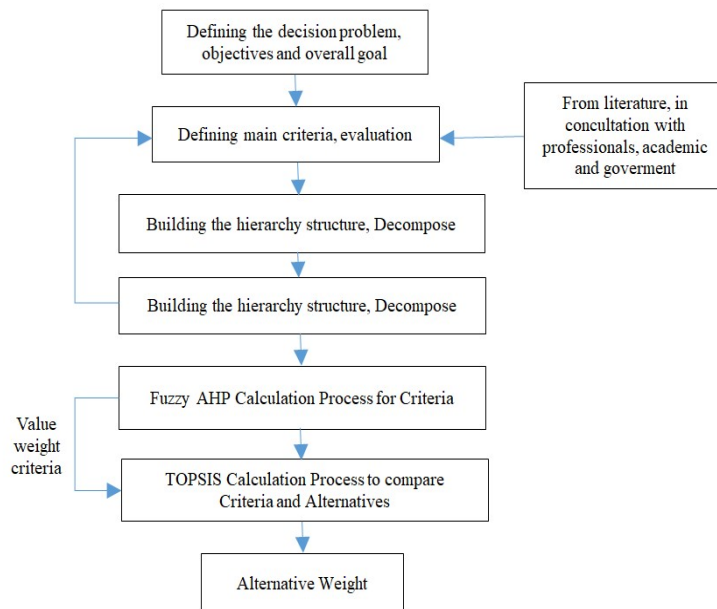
Defining the decision problem, objectives and overall goal

Defining main criteria, evaluation

From literature, in concultation with professionals, academic and goverment

Building the hierarchy structure, Decompose

Building the hierarchy structure, Decompose

Fuzzy AHP Calculation Process for Criteria

Value weight criteria

TOPSIS Calculation Process to compare Criteria and Alternatives

Alternative Weight